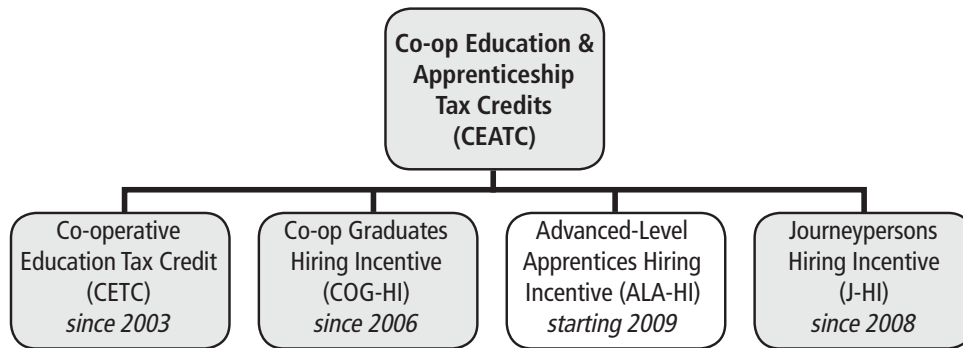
Co-op Education & Apprenticeship Tax Credits (CEATC)

Co-operative Education Tax Credit (CETC) *since 2003*

Co-op Graduates Hiring Incentive (COG-HI) *since 2006*

Advanced-Level Apprentices Hiring Incentive (ALA-HI) *starting 2009*

Journeypersons Hiring Incentive (J-HI) *since 2008*